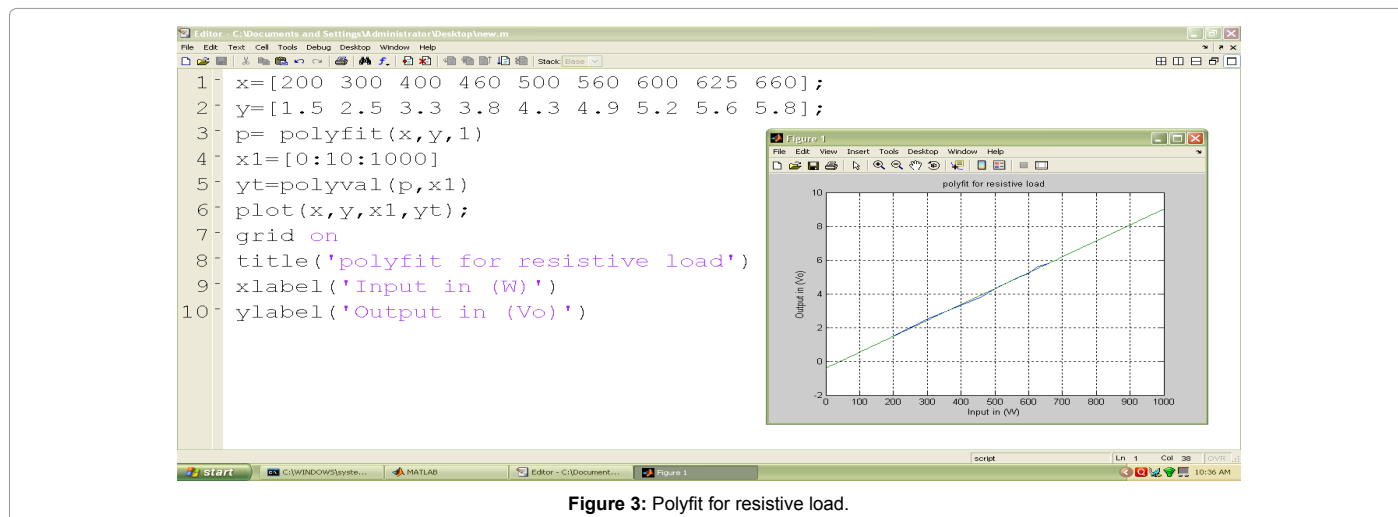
Editor - C:\Documents and Settings\Administrator\Desktop\new.m
File Edit Text Cell Tools Debug Desktop Window Help
Stack: Base

1 - x=[200 300 400 460 500 560 600 625 660];
2 - y=[1.5 2.5 3.3 3.8 4.3 4.9 5.2 5.6 5.8];
3 - p= polyfit(x,y,1)
4 - x1=[0:10:1000]
5 - yt=polyval(p,x1)
6 - plot(x,y,x1,yt);
7 - grid on
8 - title('polyfit for resistive load')
9 - xlabel('Input in (W)')
10 - ylabel('Output in (Vo)')

Figure 1
File Edit View Insert Tools Desktop Window Help
polyfit for resistive load
Output in (Vo)
10
8
6
4
2
0
-2
0 100 200 300 400 500 600 700 800 900 1000
Input in (W)

script Ln 1 Col 38 OVR

start C:\WINDOWS\syste... MATLAB Editor - C:\Document... Figure 1 10:36 AM

**Figure 3:** Polyfit for resistive load.